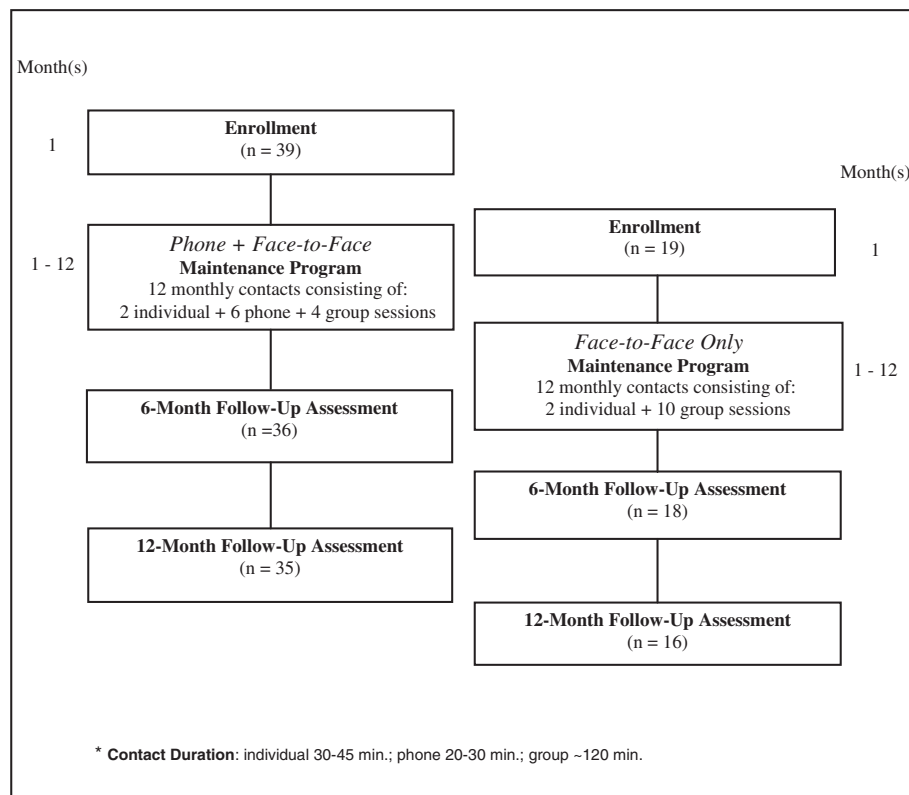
Month(s)

1

Enrollment
(n = 39)

1 - 12

*Phone + Face-to-Face*
Maintenance Program
12 monthly contacts consisting of:
2 individual + 6 phone + 4 group sessions

6-Month Follow-Up Assessment
(n =36)

12-Month Follow-Up Assessment
(n = 35)

Month(s)

Enrollment
(n = 19)

1

*Face-to-Face Only*
Maintenance Program
12 monthly contacts consisting of:
2 individual + 10 group sessions

1 - 12

6-Month Follow-Up Assessment
(n = 18)

12-Month Follow-Up Assessment
(n = 16)

* **Contact Duration**: individual 30-45 min.; phone 20-30 min.; group ~120 min.